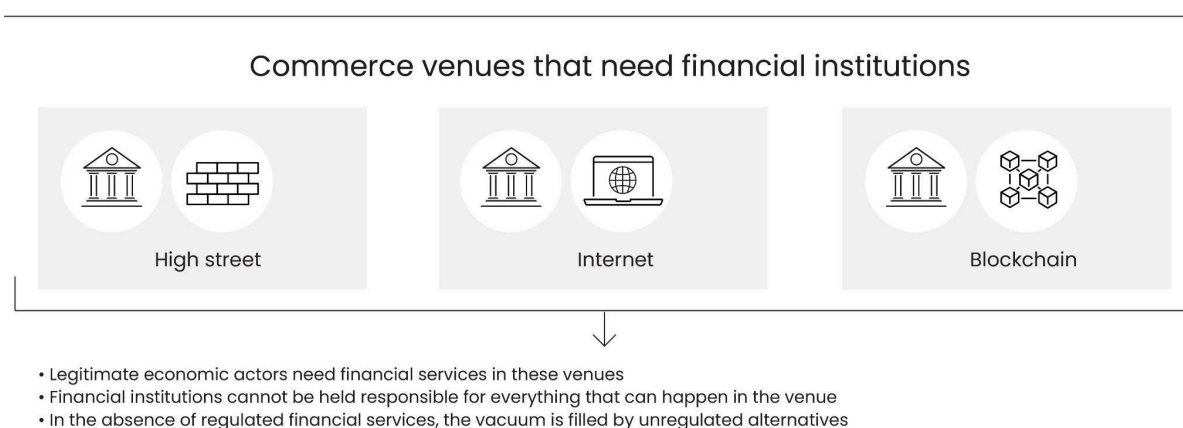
Commerce venues that need financial institutions

High street

Internet

Blockchain

• Legitimate economic actors need financial services in these venues
• Financial institutions cannot be held responsible for everything that can happen in the venue
• In the absence of regulated financial services, the vacuum is filled by unregulated alternatives